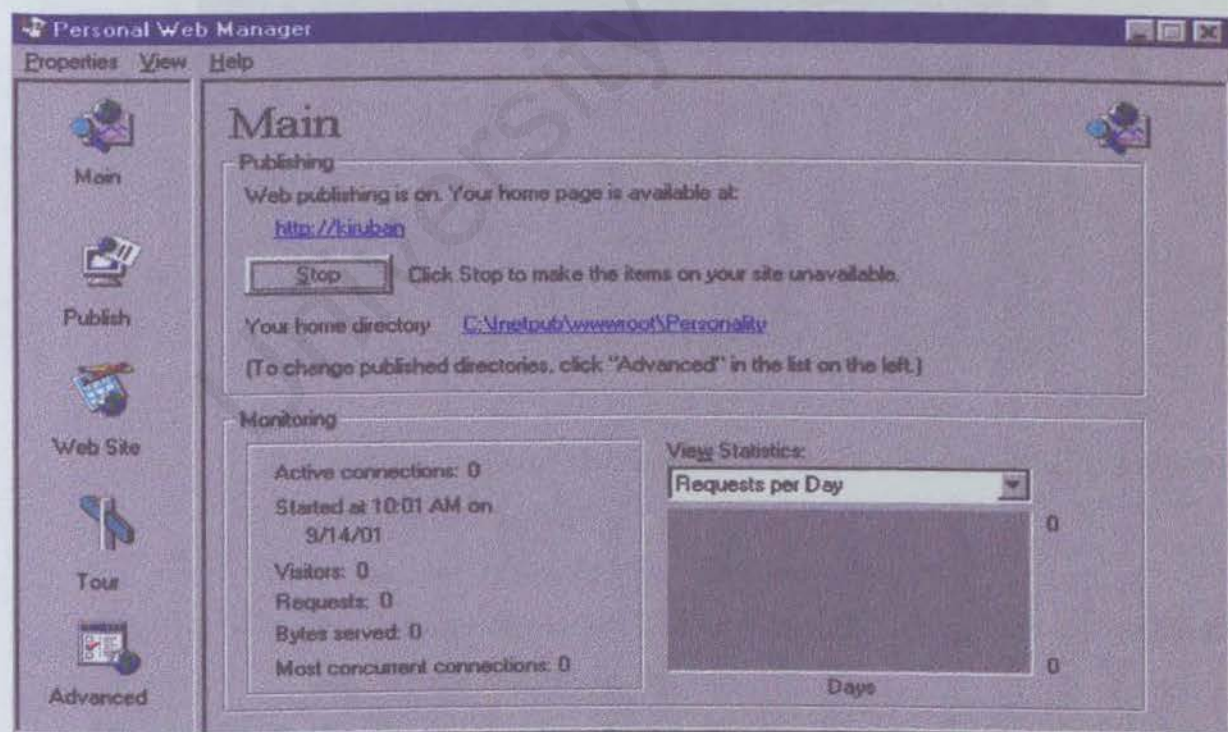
Personal Web Manager

Properties View Help

Main

Publish

Web Site

Tour

Advanced

Main

Publishing

Web publishing is on. Your home page is available at:

http://kiruban

Stop

Click Stop to make the items on your site unavailable.

Your home directory C:\Inetpub\wwwroot\Personality

(To change published directories, click "Advanced" in the list on the left.)

Monitoring

Active connections: 0

Started at 10:01 AM on 9/14/01

Visitors: 0

Requests: 0

Bytes served: 0

Most concurrent connections: 0

View Statistics:

Requests per Day

0

0

Days